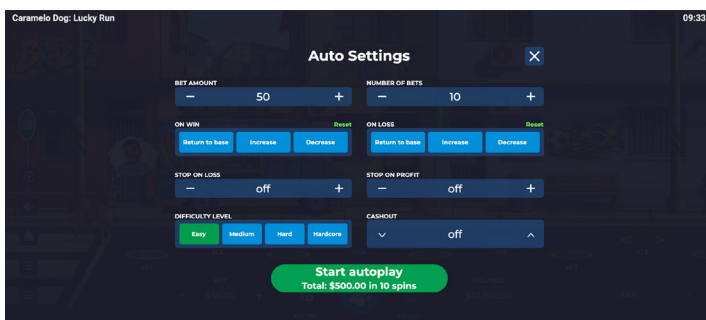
Caramelo Dog: Lucky Run

09:33

Auto Settings

BET AMOUNT
−
50
+

NUMBER OF BETS
−
10
+

ON WIN
Reset
Return to base
Increase
Decrease

ON LOSS
Reset
Return to base
Increase
Decrease

STOP ON LOSS
−
off
+

STOP ON PROFIT
−
off
+

DIFFICULTY LEVEL
Easy
Medium
Hard
Hardcore

CASHOUT
off

Start autoplay
Total: $500.00 in 10 spins